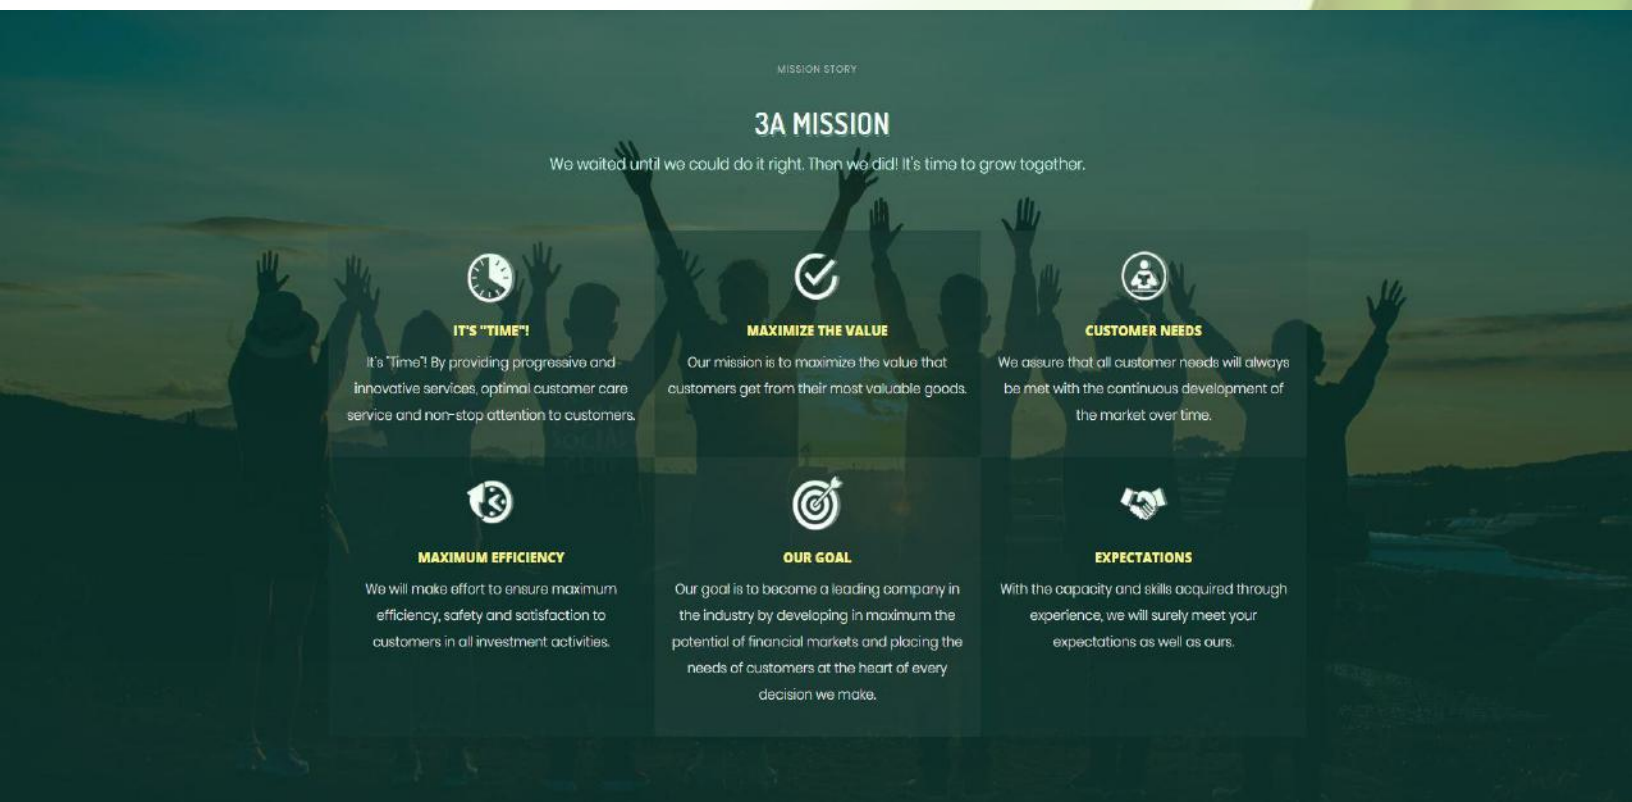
MISSION STORY

3A MISSION

We waited until we could do it right. Then we did! It's time to grow together.

IT'S "TIME"!

It's "Time"! By providing progressive and innovative services, optimal customer care service and non-stop attention to customers.

MAXIMIZE THE VALUE

Our mission is to maximize the value that customers get from their most valuable goods.

CUSTOMER NEEDS

We assure that all customer needs will always be met with the continuous development of the market over time.

MAXIMUM EFFICIENCY

We will make effort to ensure maximum efficiency, safety and satisfaction to customers in all investment activities.

OUR GOAL

Our goal is to become a leading company in the industry by developing in maximum the potential of financial markets and placing the needs of customers at the heart of every decision we make.

EXPECTATIONS

With the capacity and skills acquired through experience, we will surely meet your expectations as well as ours.